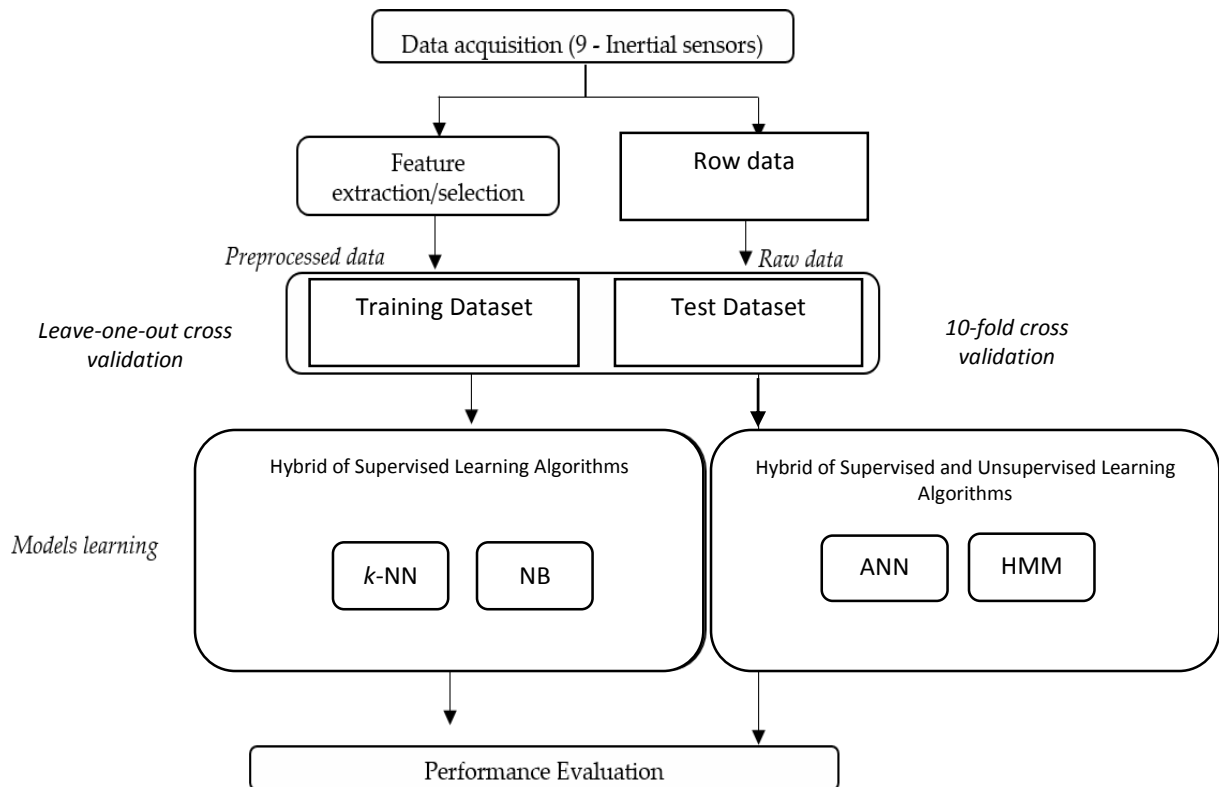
Data acquisition (9 - Inertial sensors)

Feature extraction/selection

Row data

Preprocessed data

Raw data

Training Dataset

Test Dataset

Leave-one-out cross validation

10-fold cross validation

Hybrid of Supervised Learning Algorithms

Hybrid of Supervised and Unsupervised Learning Algorithms

Models learning

*k*-NN

NB

ANN

HMM

Performance Evaluation